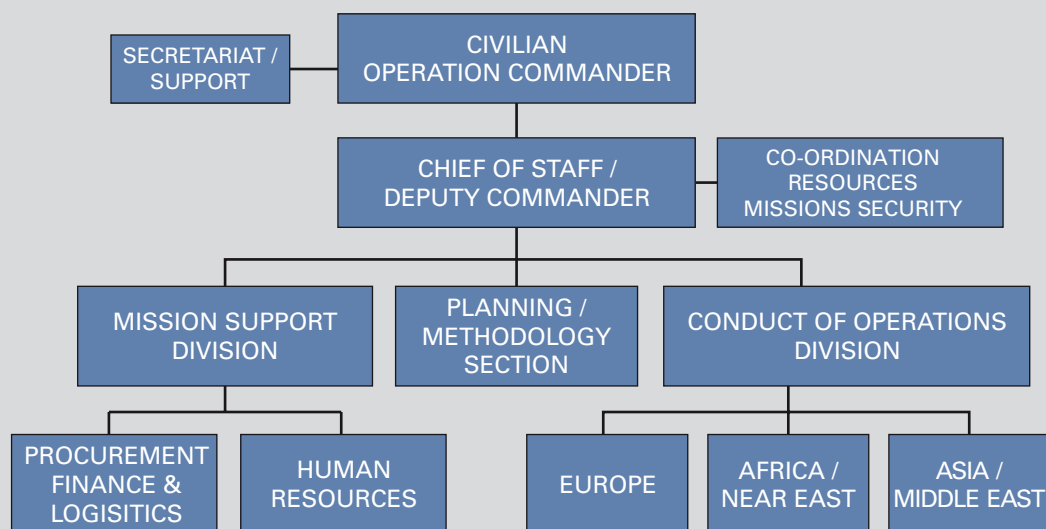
CIVILIAN OPERATION COMMANDER

SECRETARIAT / SUPPORT

CHIEF OF STAFF / DEPUTY COMMANDER

CO-ORDINATION RESOURCES MISSIONS SECURITY

MISSION SUPPORT DIVISION

PLANNING / METHODOLOGY SECTION

CONDUCT OF OPERATIONS DIVISION

PROCUREMENT FINANCE & LOGISITICS

HUMAN RESOURCES

EUROPE

AFRICA / NEAR EAST

ASIA / MIDDLE EAST